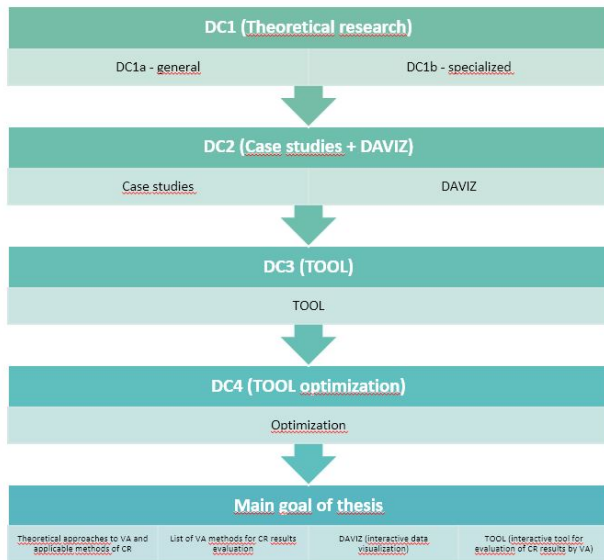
DC1 (Theoretical research)

| DC1a - general | DC1b - specialized |
|---|---|

DC2 (Case studies + DAVIZ)

| Case studies | DAVIZ |
|---|---|

DC3 (TOOL)

TOOL

DC4 (TOOL optimization)

Optimization

Main goal of thesis

| Theoretical approaches to VA and applicable methods of CR | List of VA methods for CR results evaluation | DAVIZ (interactive data visualization) | TOOL (interactive tool for evaluation of CR results by VA) |
|---|---|---|---|